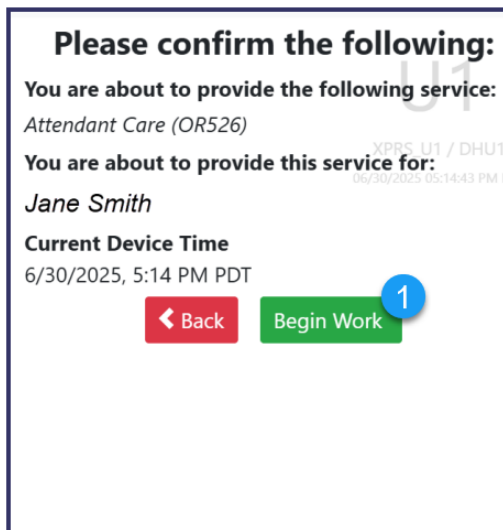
Please confirm the following:

U1

You are about to provide the following service:

Attendant Care (OR526)

XPRS_U1 / DHU1

You are about to provide this service for:

06/30/2025 05:14:43 PM

Jane Smith

Current Device Time

6/30/2025, 5:14 PM PDT

Back

Begin Work

1